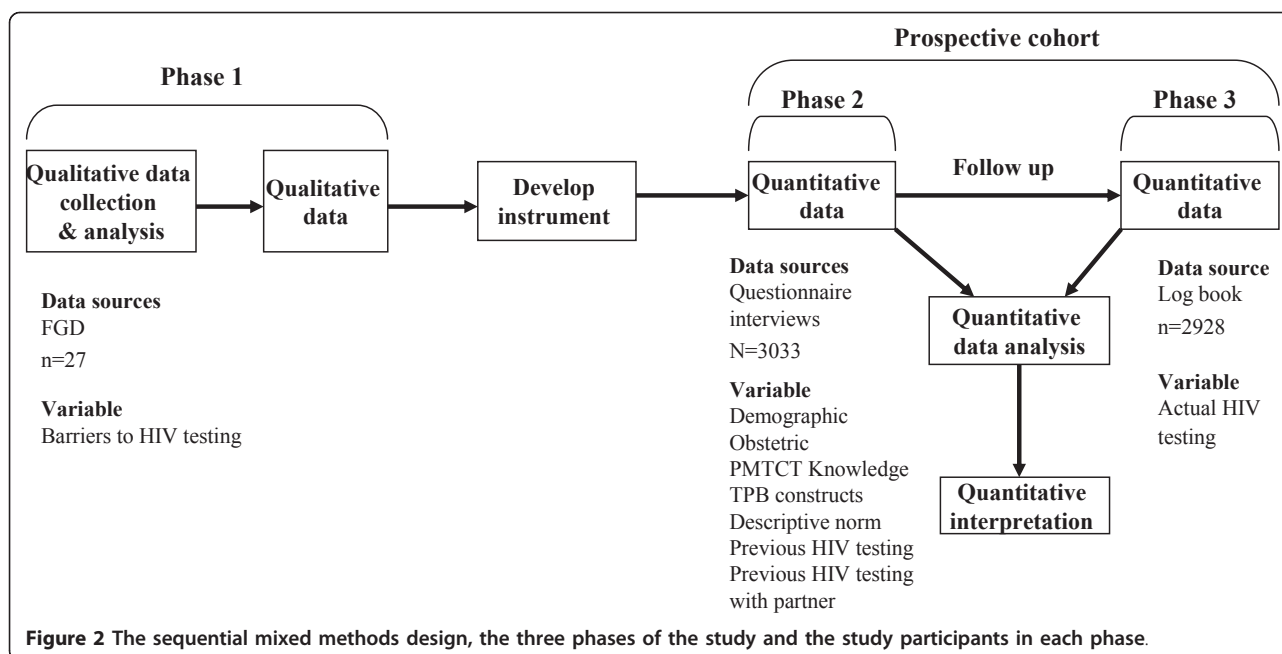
Prospective cohort

Phase 1

Phase 2

Phase 3

Qualitative data collection & analysis

Qualitative data

Develop instrument

Quantitative data

Follow up

Quantitative data

Data sources
FGD
n=27

Variable
Barriers to HIV testing

Data sources
Questionnaire interviews
N=3033

Variable
Demographic
Obstetric
PMTCT Knowledge
TPB constructs
Descriptive norm
Previous HIV testing
Previous HIV testing with partner

Quantitative data analysis

Quantitative interpretation

Data source
Log book
n=2928

Variable
Actual HIV testing

Figure 2 The sequential mixed methods design, the three phases of the study and the study participants in each phase.